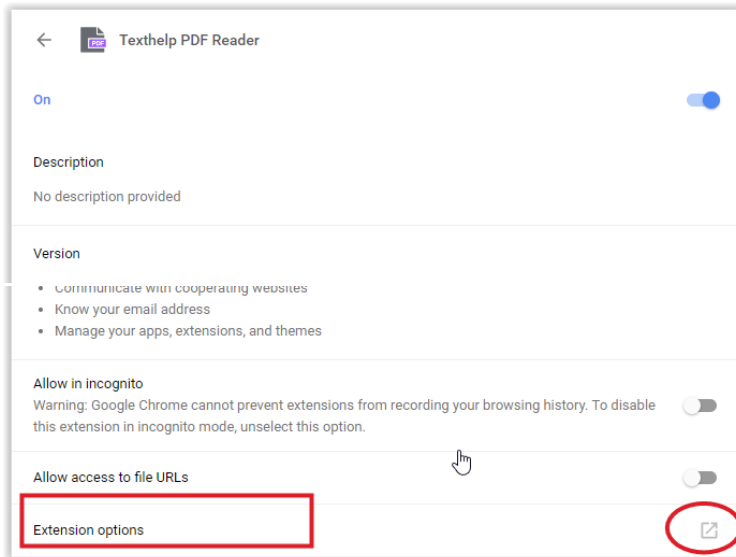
Texthelp PDF Reader

On

Description

No description provided

Version

- Communicate with cooperating websites
- Know your email address
- Manage your apps, extensions, and themes

Allow in incognito

Warning: Google Chrome cannot prevent extensions from recording your browsing history. To disable this extension in incognito mode, unselect this option.

Allow access to file URLs

Extension options